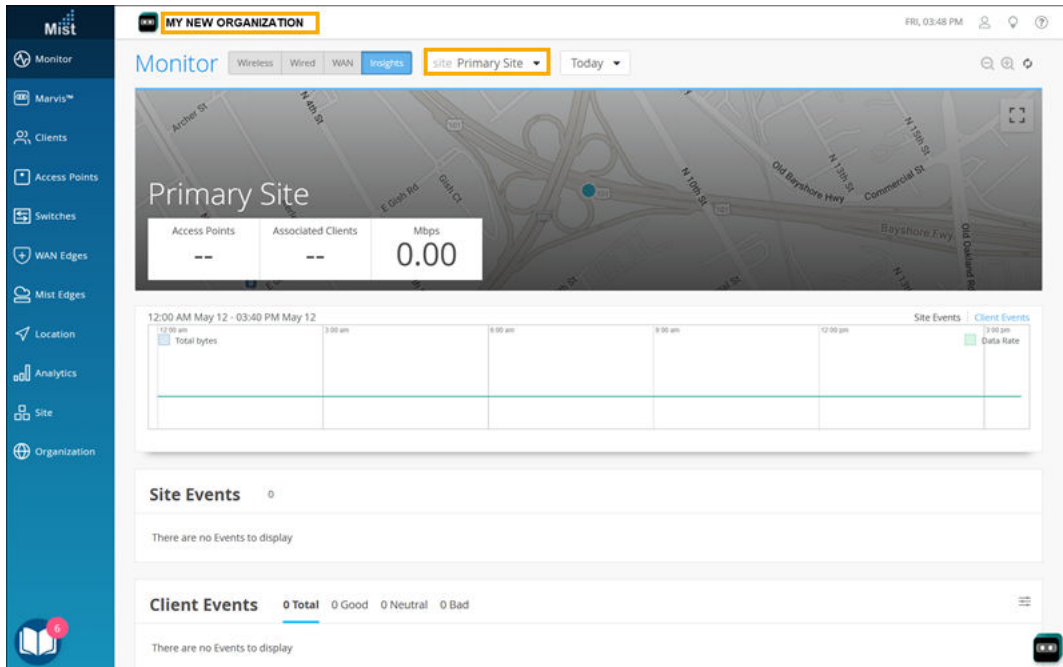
Mist

Monitor
Marvis™
Clients
Access Points
Switches
WAN Edges
Mist Edges
Location
Analytics
Site
Organization

6

MY NEW ORGANIZATION

FRI, 03:48 PM

Monitor Wireless Wired WAN Insights site Primary Site Today

Archer St
N 4th St
101
E Gish Rd
Gish Ct
N 10th St
Old Bayshore Hwy
N 13th St
Commercial St
N 15th St
Bayshore Fwy
Old Oakland Rd

Primary Site

| Access Points | Associated Clients | Mbps |
|---|---|---|
| -- | -- | 0.00 |

12:00 AM May 12 - 03:40 PM May 12
Site Events Client Events
12:00 am 3:00 am 6:00 am 9:00 am 12:00 pm 3:00 pm
Total bytes
Data Rate

Site Events 0

There are no Events to display

Client Events 0 Total 0 Good 0 Neutral 0 Bad

There are no Events to display